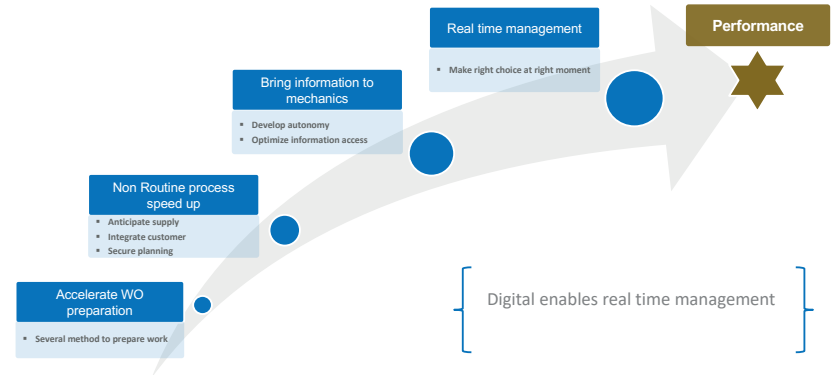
Real time management

- Make right choice at right moment

Performance

Bring information to mechanics

- Develop autonomy
- Optimize information access

Non Routine process speed up

- Anticipate supply
- Integrate customer
- Secure planning

Accelerate WO preparation

- Several method to prepare work

Digital enables real time management